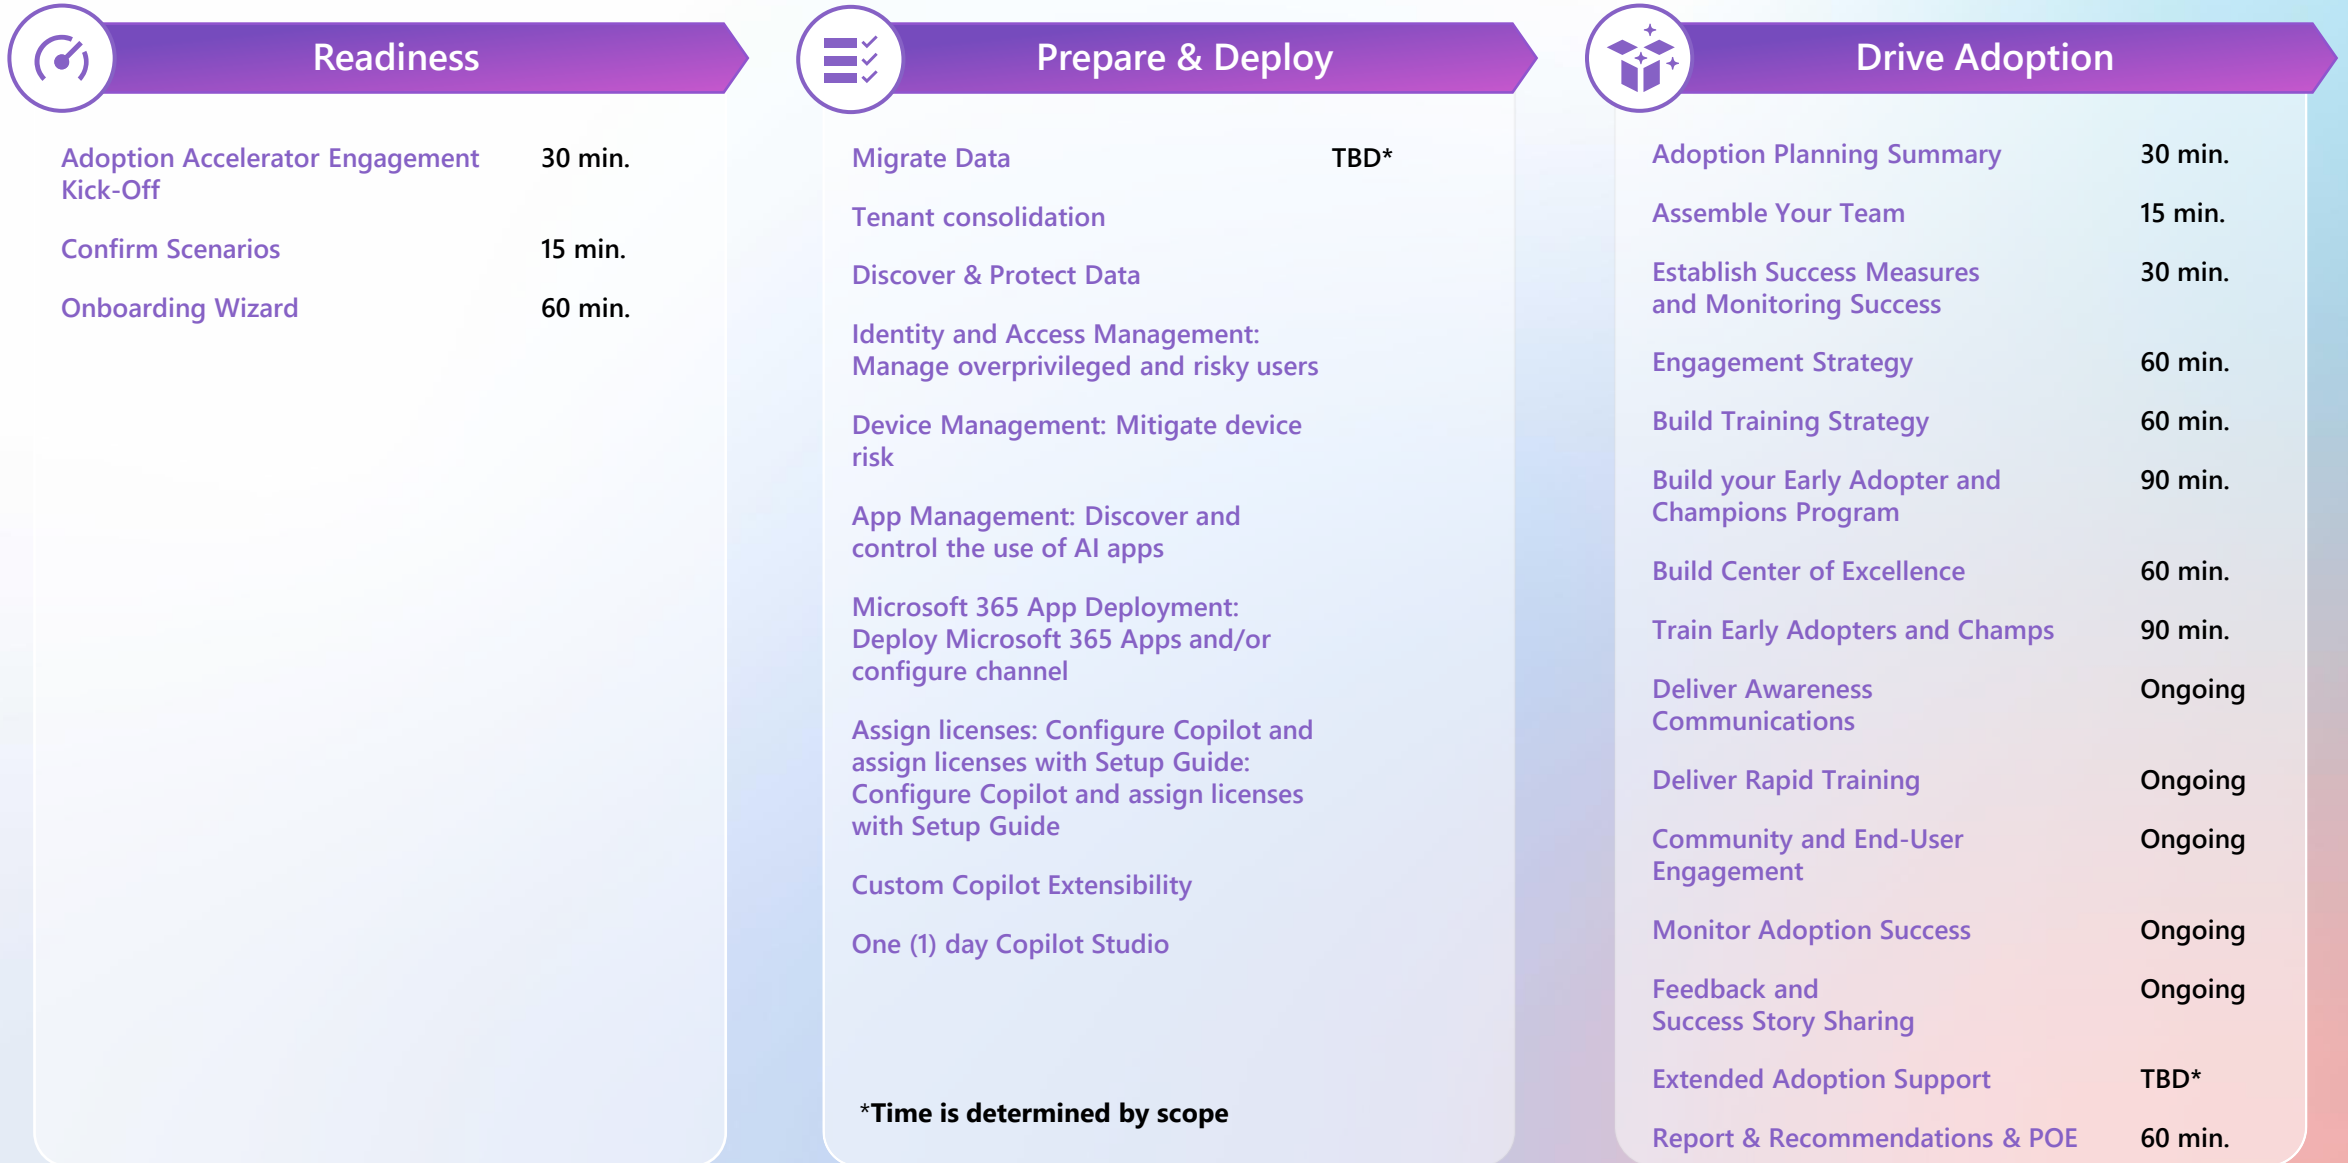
Readiness

Adoption Accelerator Engagement Kick-Off 30 min.

Confirm Scenarios 15 min.

Onboarding Wizard 60 min.

Prepare & Deploy

Migrate Data TBD*

Tenant consolidation

Discover & Protect Data

Identity and Access Management: Manage overprivileged and risky users

Device Management: Mitigate device risk

App Management: Discover and control the use of AI apps

Microsoft 365 App Deployment: Deploy Microsoft 365 Apps and/or configure channel

Assign licenses: Configure Copilot and assign licenses with Setup Guide: Configure Copilot and assign licenses with Setup Guide

Custom Copilot Extensibility

One (1) day Copilot Studio

*Time is determined by scope

Drive Adoption

Adoption Planning Summary 30 min.

Assemble Your Team 15 min.

Establish Success Measures and Monitoring Success 30 min.

Engagement Strategy 60 min.

Build Training Strategy 60 min.

Build your Early Adopter and Champions Program 90 min.

Build Center of Excellence 60 min.

Train Early Adopters and Champs 90 min.

Deliver Awareness Communications Ongoing

Deliver Rapid Training Ongoing

Community and End-User Engagement Ongoing

Monitor Adoption Success Ongoing

Feedback and Success Story Sharing Ongoing

Extended Adoption Support TBD*

Report & Recommendations & POE 60 min.